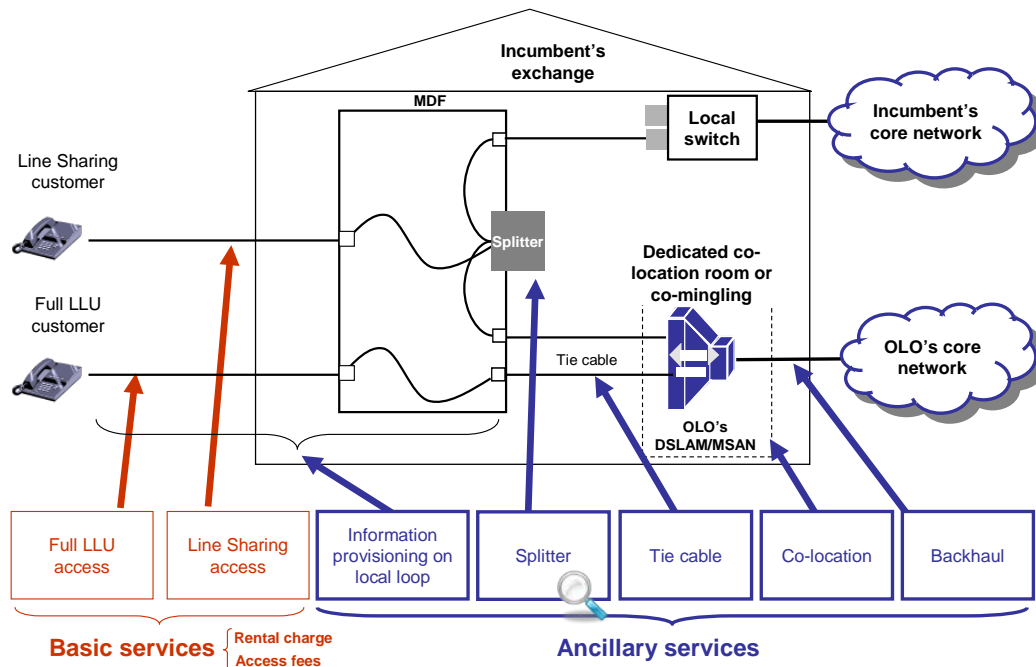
Incumbent's exchange

MDF

Local switch

Incumbent's core network

Line Sharing customer

Splitter

Dedicated co-location room or co-mingling

Full LLU customer

Tie cable

OLO's core network

OLO's DSLAM/MSAN

Full LLU access

Line Sharing access

Information provisioning on local loop

Splitter

Tie cable

Co-location

Backhaul

Basic services

Rental charge
Access fees

Ancillary services